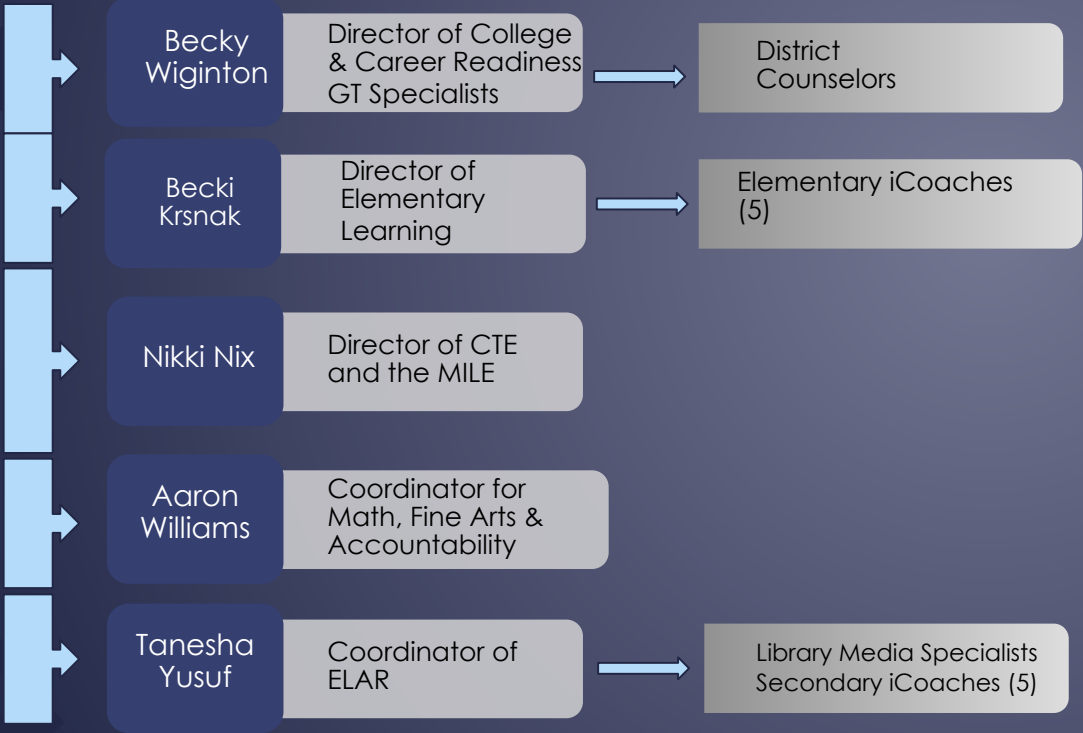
Becky Wiginton

Director of College & Career Readiness GT Specialists

District Counselors

Becki Krsnak

Director of Elementary Learning

Elementary iCoaches (5)

Nikki Nix

Director of CTE and the MILE

Aaron Williams

Coordinator for Math, Fine Arts & Accountability

Tanesha Yusuf

Coordinator of ELAR

Library Media Specialists
Secondary iCoaches (5)